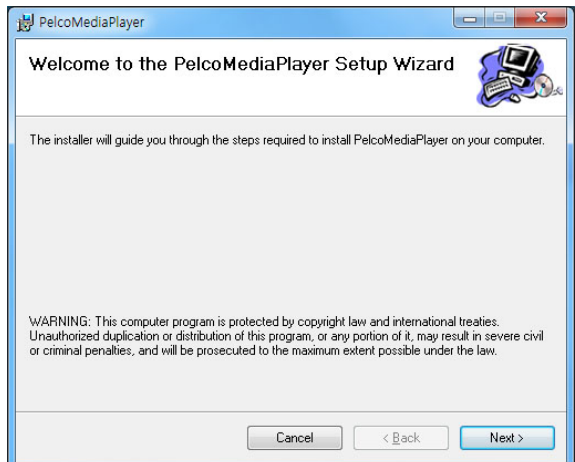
PelcoMediaPlayer

Welcome to the PelcoMediaPlayer Setup Wizard

The installer will guide you through the steps required to install PelcoMediaPlayer on your computer.

WARNING: This computer program is protected by copyright law and international treaties. Unauthorized duplication or distribution of this program, or any portion of it, may result in severe civil or criminal penalties, and will be prosecuted to the maximum extent possible under the law.

Cancel
< Back
Next >